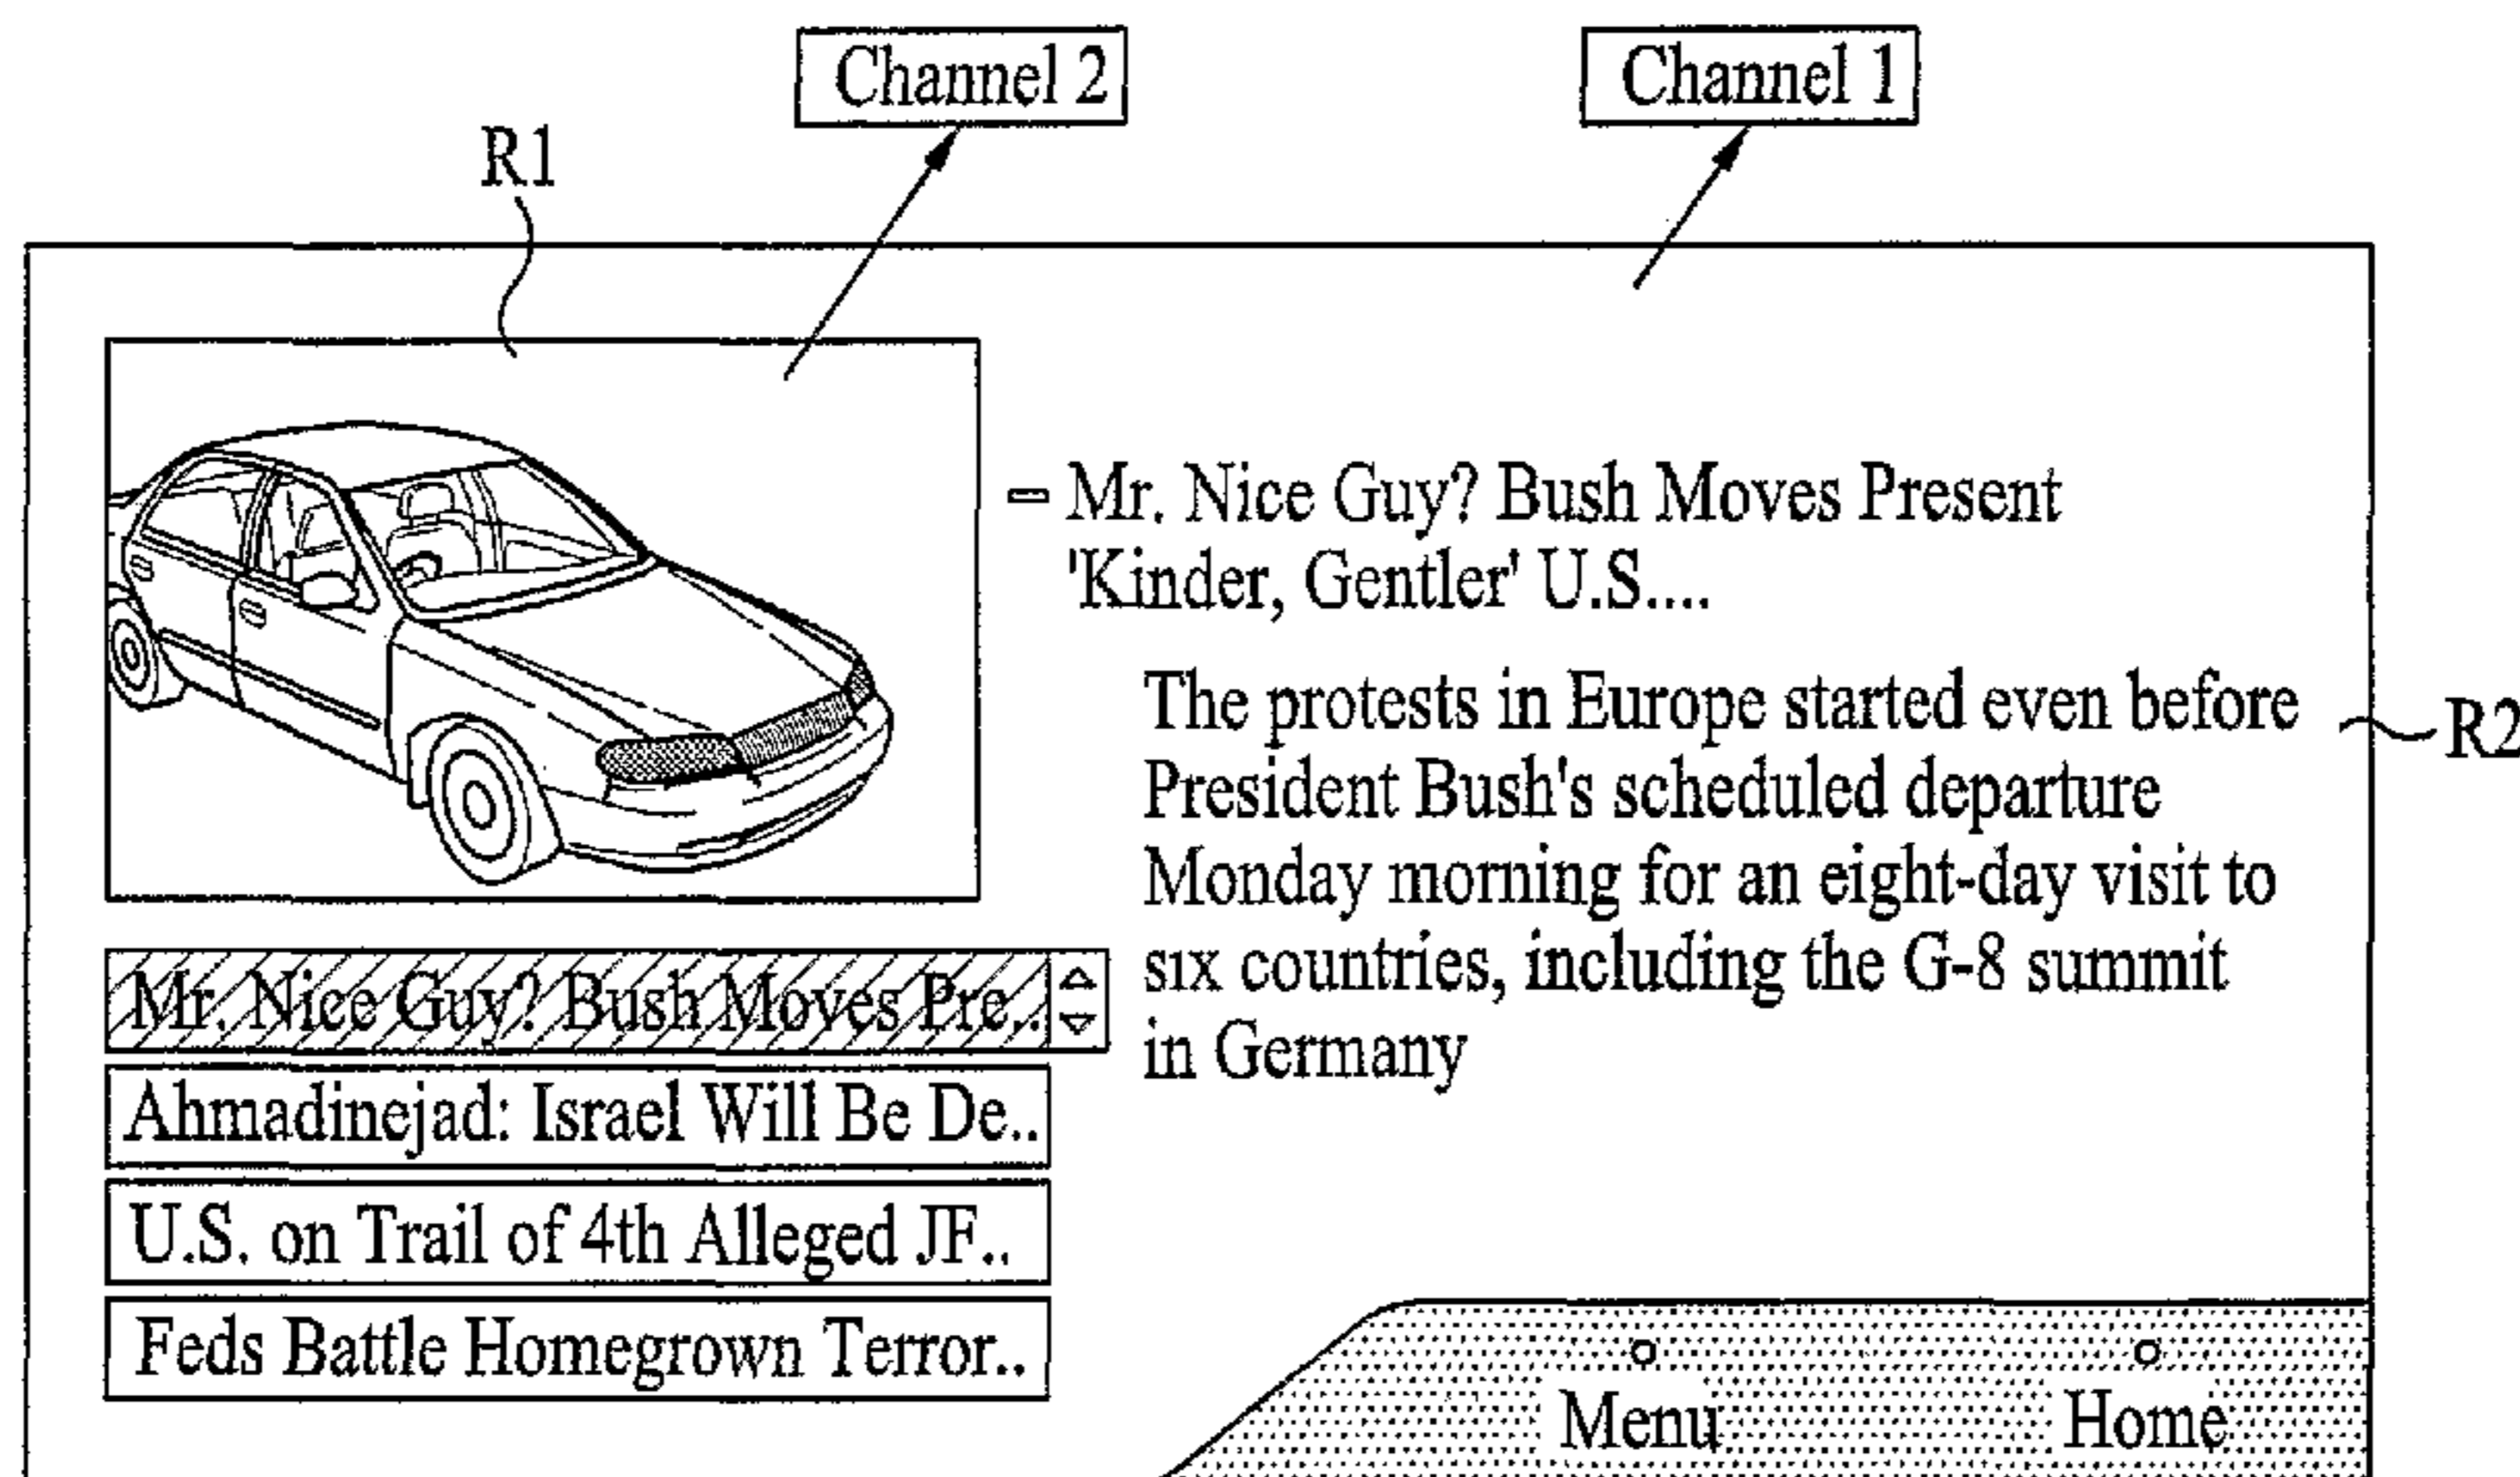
Channel 2

Channel 1

R1

- Mr. Nice Guy? Bush Moves Present 'Kinder, Gentler' U.S....

The protests in Europe started even before President Bush's scheduled departure Monday morning for an eight-day visit to six countries, including the G-8 summit in Germany

R2

Mr. Nice Guy? Bush Moves Pre..

Ahmadinejad: Israel Will Be De..

U.S. on Trail of 4th Alleged JF..

Feds Battle Homegrown Terror..

Menu

Home